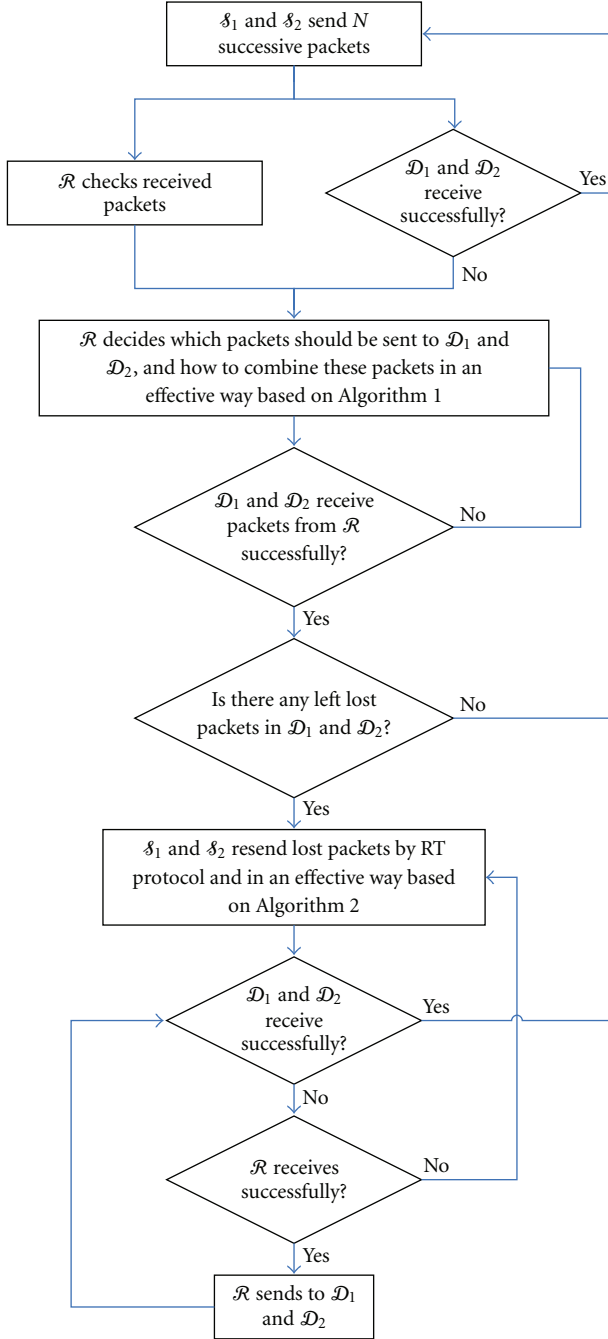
$\mathcal{S}_1$ and $\mathcal{S}_2$ send $N$ successive packets

$\mathcal{R}$ checks received packets

$\mathcal{D}_1$ and $\mathcal{D}_2$ receive successfully?

Yes

No

$\mathcal{R}$ decides which packets should be sent to $\mathcal{D}_1$ and $\mathcal{D}_2$, and how to combine these packets in an effective way based on Algorithm 1

$\mathcal{D}_1$ and $\mathcal{D}_2$ receive packets from $\mathcal{R}$ successfully?

No

Yes

Is there any left lost packets in $\mathcal{D}_1$ and $\mathcal{D}_2$?

No

Yes

$\mathcal{S}_1$ and $\mathcal{S}_2$ resend lost packets by RT protocol and in an effective way based on Algorithm 2

$\mathcal{D}_1$ and $\mathcal{D}_2$ receive successfully?

Yes

No

$\mathcal{R}$ receives successfully?

No

Yes

$\mathcal{R}$ sends to $\mathcal{D}_1$ and $\mathcal{D}_2$